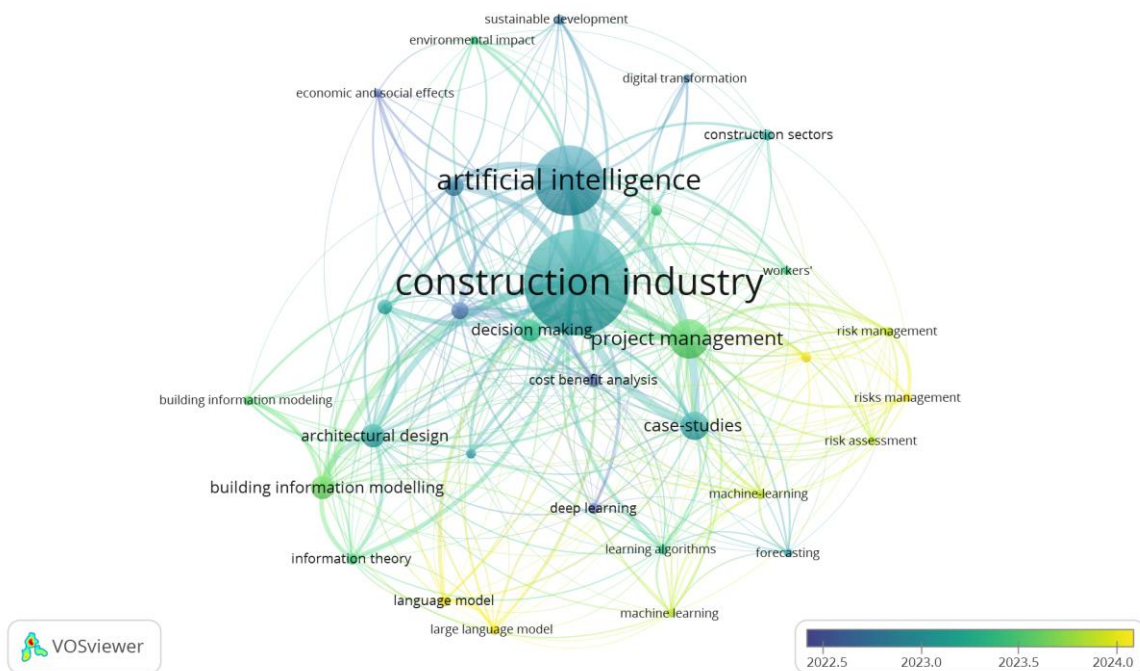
sustainable development
environmental impact
digital transformation
economic and social effects
construction sectors
artificial intelligence
construction industry
workers'
risk management
decision making
project management
cost benefit analysis
building information modeling
risks management
case-studies
architectural design
risk assessment
building information modelling
machine-learning
deep learning
learning algorithms
forecasting
information theory
language model
machine learning
large language model
VOSviewer
2022.5
2023.0
2023.5
2024.0